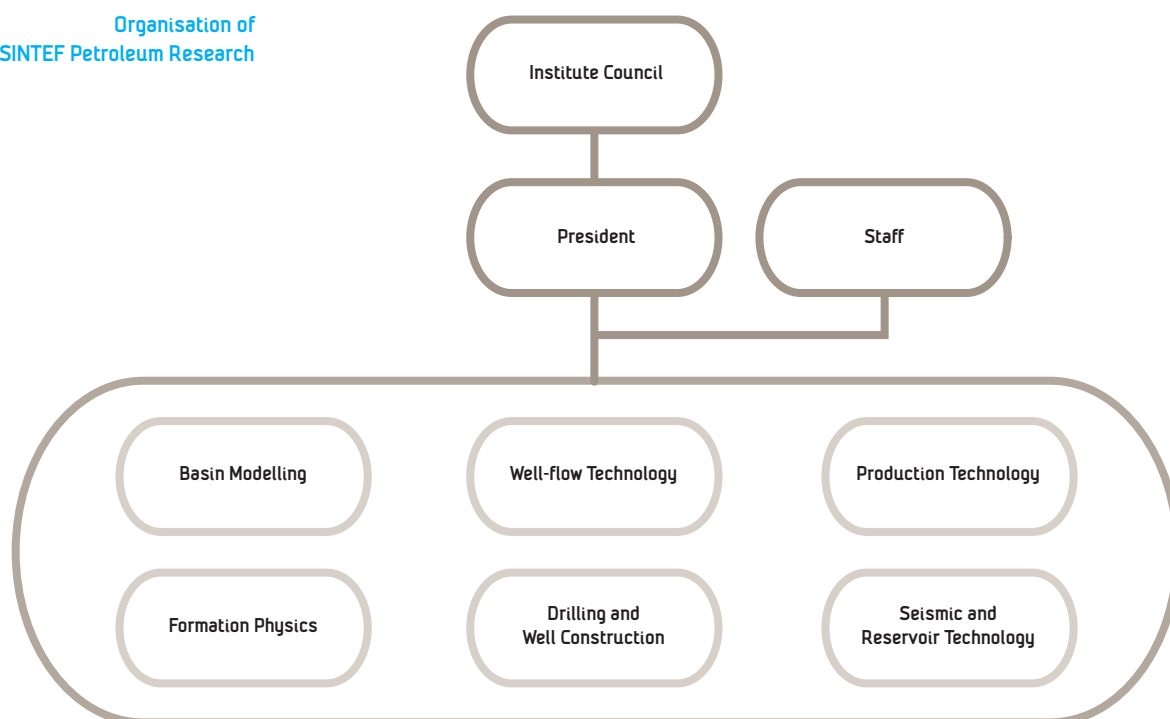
Organisation of
SINTEF Petroleum Research

Institute Council

President

Staff

Basin Modelling

Well-flow Technology

Production Technology

Formation Physics

Drilling and
Well Construction

Seismic and
Reservoir Technology